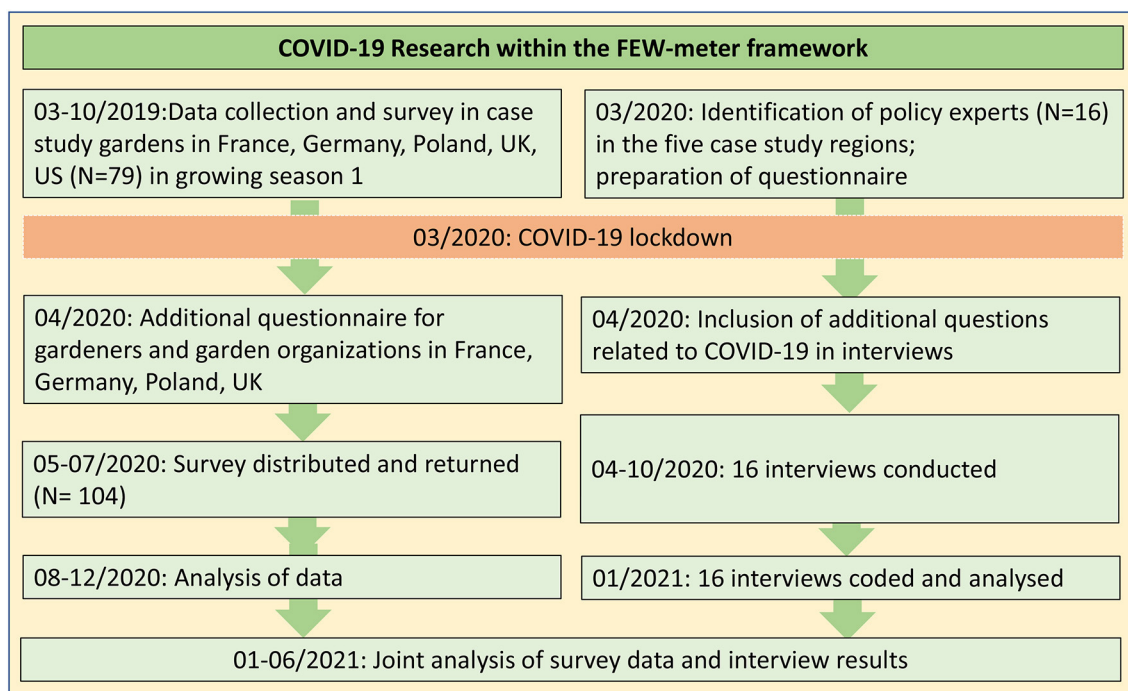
COVID-19 Research within the FEW-meter framework

03-10/2019:Data collection and survey in case study gardens in France, Germany, Poland, UK, US (N=79) in growing season 1

03/2020: Identification of policy experts (N=16) in the five case study regions; preparation of questionnaire

03/2020: COVID-19 lockdown

04/2020: Additional questionnaire for gardeners and garden organizations in France, Germany, Poland, UK

04/2020: Inclusion of additional questions related to COVID-19 in interviews

05-07/2020: Survey distributed and returned (N= 104)

04-10/2020: 16 interviews conducted

08-12/2020: Analysis of data

01/2021: 16 interviews coded and analysed

01-06/2021: Joint analysis of survey data and interview results